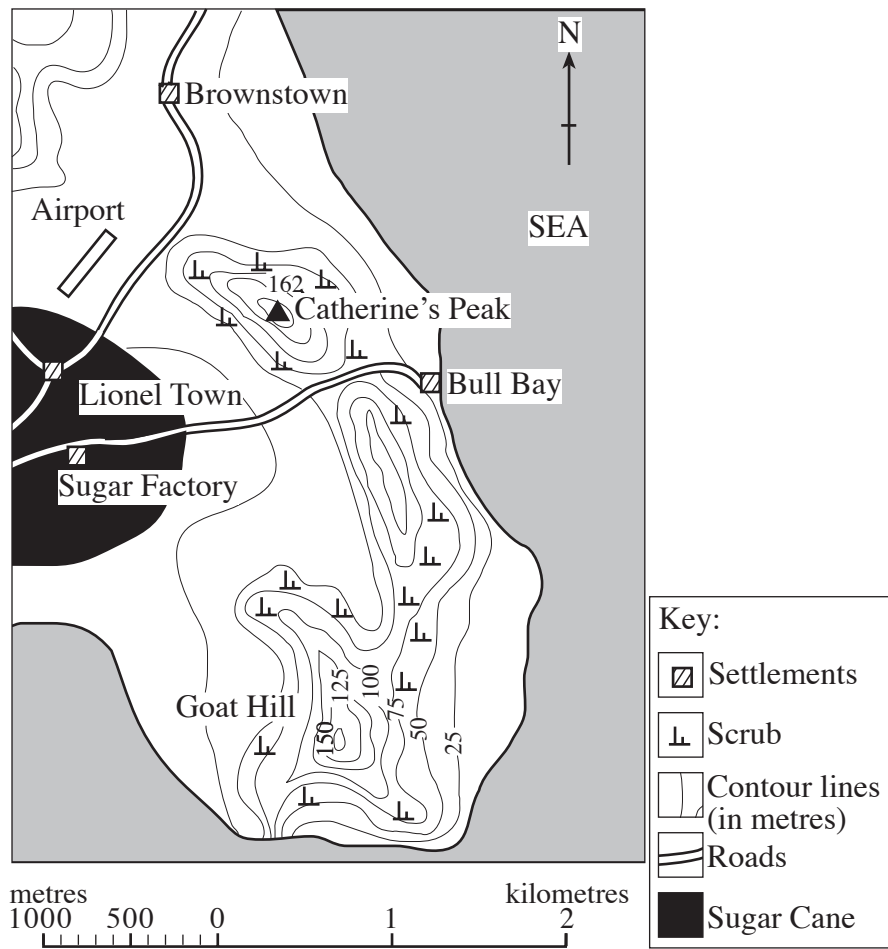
N

Brownstown

Airport

SEA

162

Catherine's Peak

Lionel Town

Bull Bay

Sugar Factory

Goat Hill

125

100

150

75

50

25

Key:

Settlements

Scrub

Contour lines (in metres)

Roads

Sugar Cane

metres

kilometres

1000 500 0 1 2